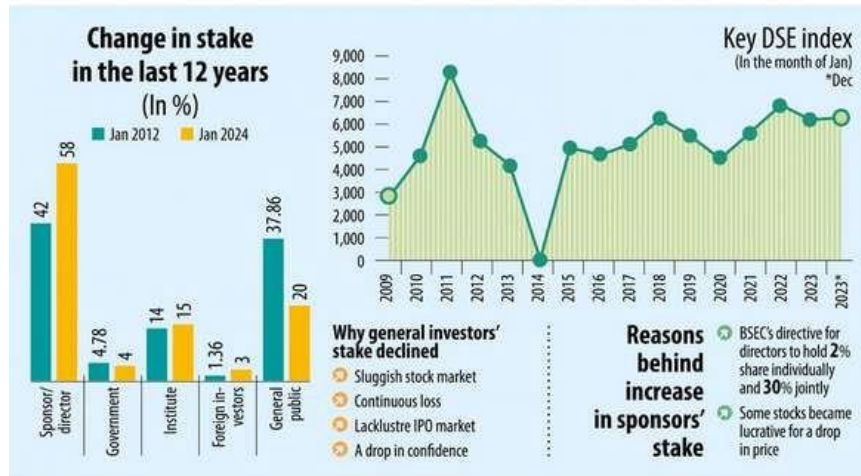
Change in stake in the last 12 years
(In %)

Jan 2012 Jan 2024

| | Jan 2012 | Jan 2024 |
|---|---|---|
| Sponsor/ director | 42 | 58 |
| Government | 4.78 | 4 |
| Institute | 14 | 15 |
| Foreign investors | 1.36 | 3 |
| General public | 37.86 | 20 |

Key DSE index
(In the month of Jan)
*Dec

9,000
8,000
7,000
6,000
5,000
4,000
3,000
2,000
1,000
0

2009 2010 2011 2012 2013 2014 2015 2016 2017 2018 2019 2020 2021 2022 2023 2023*

Why general investors' stake declined
Sluggish stock market
Continuous loss
Lacklustre IPO market
A drop in confidence

Reasons behind increase in sponsors' stake
BSEC's directive for directors to hold 2% share individually and 30% jointly
Some stocks became lucrative for a drop in price